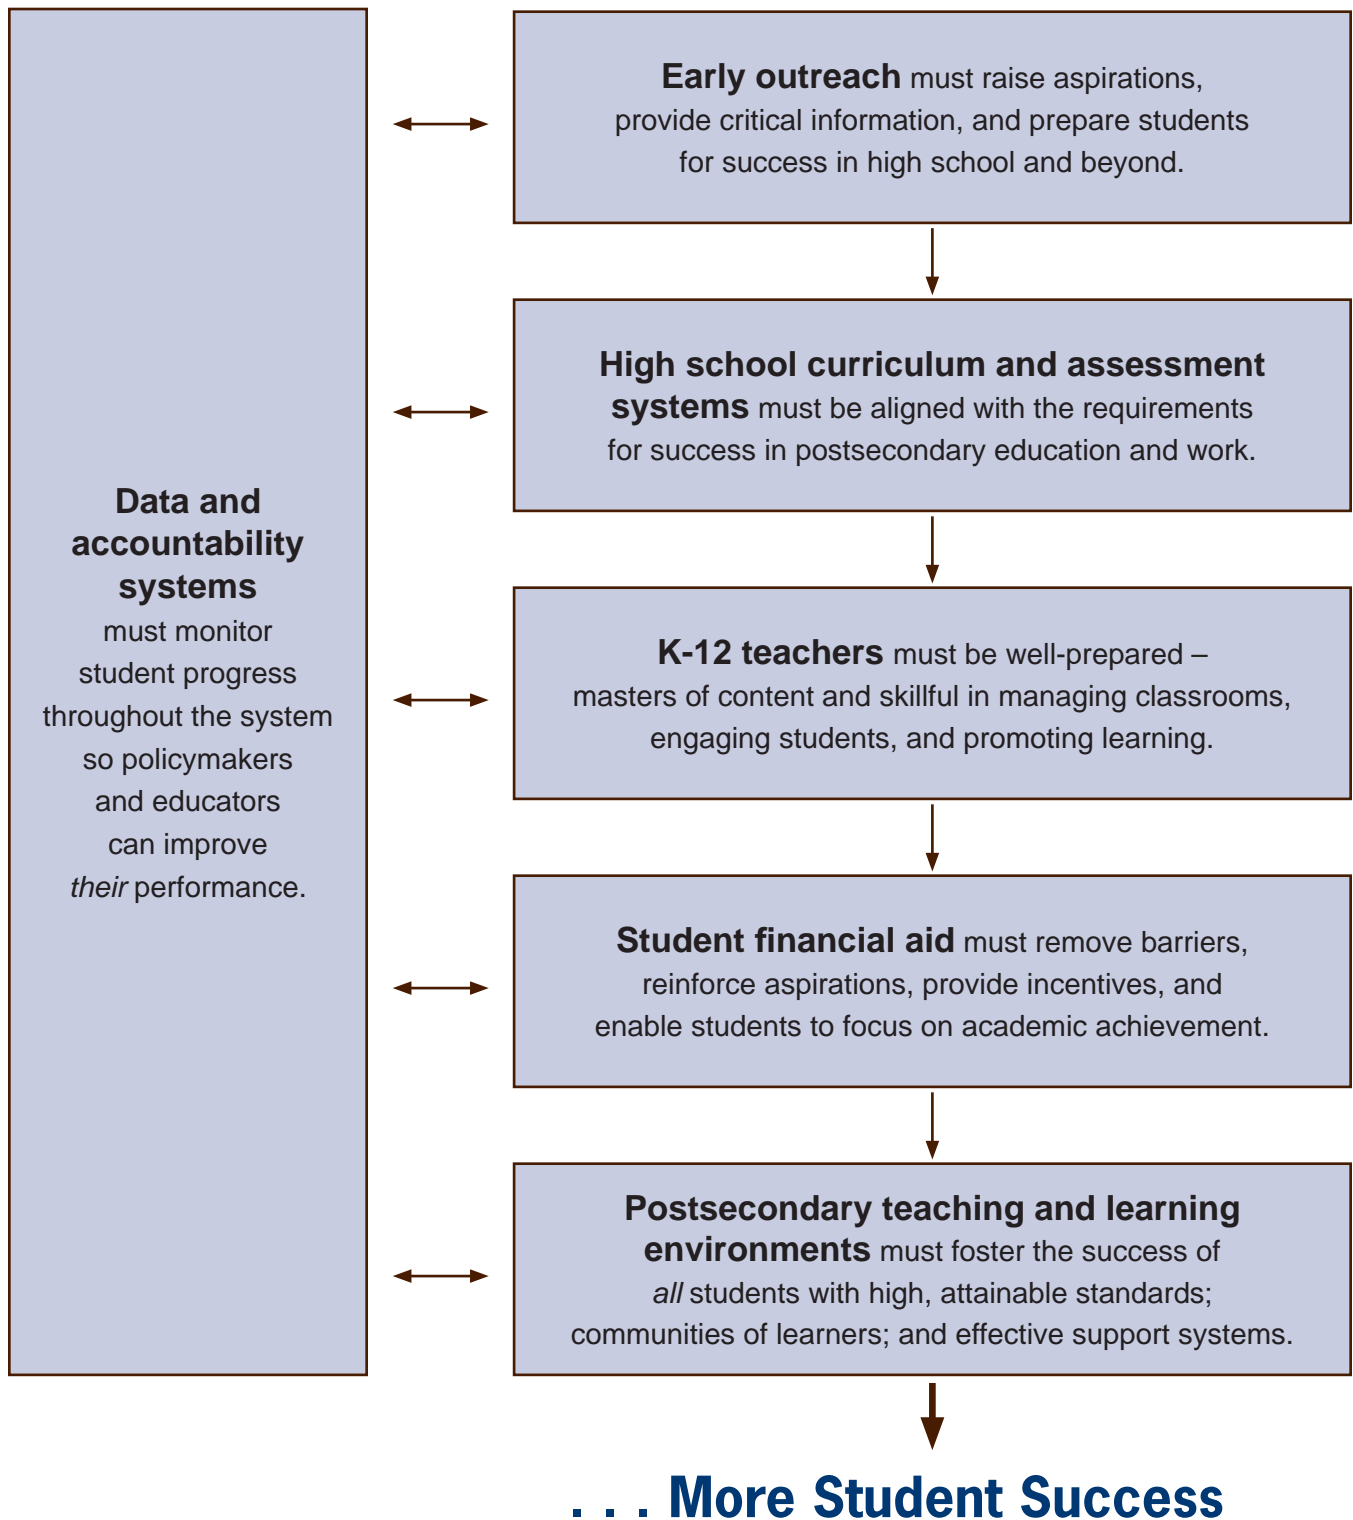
Data and accountability systems must monitor student progress throughout the system so policymakers and educators can improve their performance.

Early outreach must raise aspirations, provide critical information, and prepare students for success in high school and beyond.

High school curriculum and assessment systems must be aligned with the requirements for success in postsecondary education and work.

K-12 teachers must be well-prepared – masters of content and skillful in managing classrooms, engaging students, and promoting learning.

Student financial aid must remove barriers, reinforce aspirations, provide incentives, and enable students to focus on academic achievement.

Postsecondary teaching and learning environments must foster the success of all students with high, attainable standards; communities of learners; and effective support systems.

. . . More Student Success